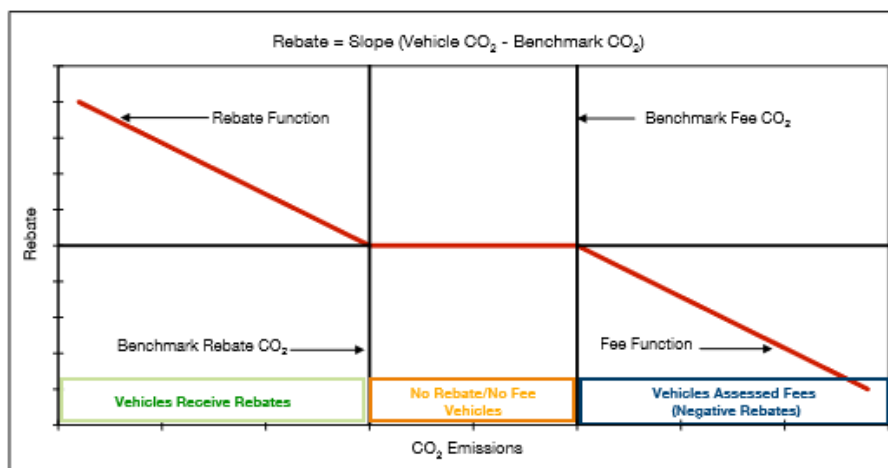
Rebate = Slope (Vehicle $CO_2$ - Benchmark $CO_2$)

Rebate Function

Benchmark Fee $CO_2$

Rebate

Benchmark Rebate $CO_2$

Fee Function

Vehicles Receive Rebates

No Rebate/No Fee Vehicles

Vehicles Assessed Fees (Negative Rebates)

$CO_2$ Emissions